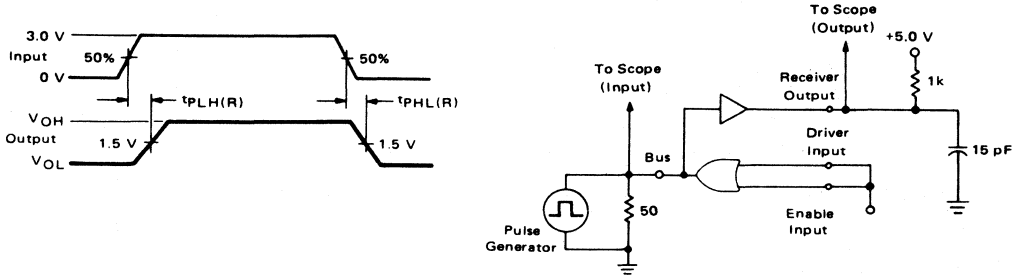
3.0 V
Input
0 V
50%
50%
$t_{PLH(R)}$
$t_{PHL(R)}$
$V_{OH}$
Output
$V_{OL}$
1.5 V
1.5 V

To Scope
(Output)
+5.0 V
To Scope
(Input)
Receiver
Output
1k
Bus
Driver
Input
15 pF
50
Enable
Input
Pulse
Generator